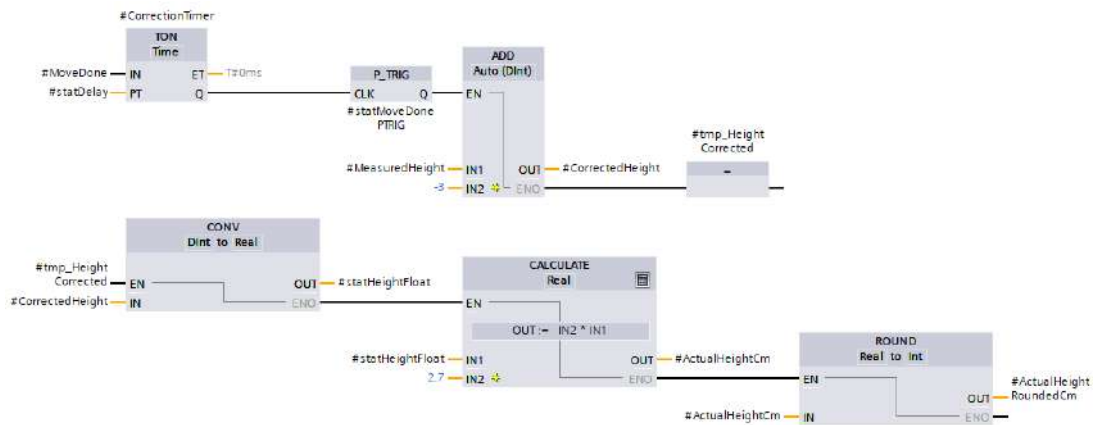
#CorrectionTimer
TON
Time
#MoveDone IN
ET T#0ms
#statDelay PT
Q

P_TRIG
CLK
Q
#statMoveDone PTRIG

ADD
Auto (DInt)
EN
#MeasuredHeight IN1
-3 IN2
OUT #CorrectedHeight
ENO

#tmp_Height Corrected
=

CONV
DInt to Real
#tmp_Height Corrected EN
#CorrectedHeight IN
OUT #statHeightFloat
ENO

CALCULATE
Real
EN
OUT := IN2 * IN1
#statHeightFloat IN1
2.7 IN2
OUT #ActualHeightCm
ENO

ROUND
Real to Int
EN
#ActualHeightCm IN
OUT #ActualHeight RoundedCm
ENO